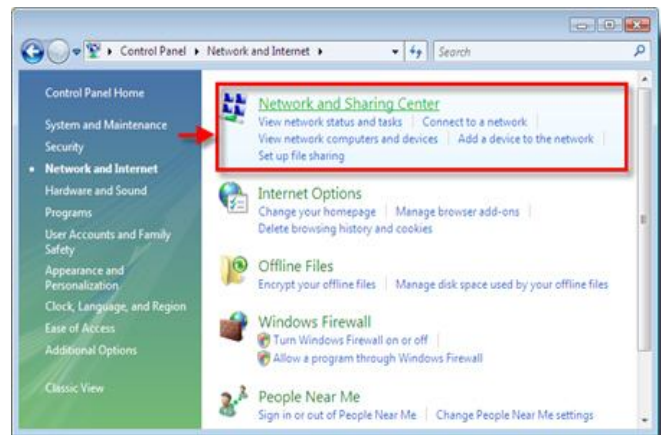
Control Panel ▸ Network and Internet ▸

Search

Control Panel Home

System and Maintenance

Security

Network and Internet

Hardware and Sound

Programs

User Accounts and Family Safety

Appearance and Personalization

Clock, Language, and Region

Ease of Access

Additional Options

Classic View

Network and Sharing Center

View network status and tasks | Connect to a network

View network computers and devices | Add a device to the network

Set up file sharing

Internet Options

Change your homepage | Manage browser add-ons

Delete browsing history and cookies

Offline Files

Encrypt your offline files | Manage disk space used by your offline files

Windows Firewall

Turn Windows Firewall on or off

Allow a program through Windows Firewall

People Near Me

Sign in or out of People Near Me | Change People Near Me settings